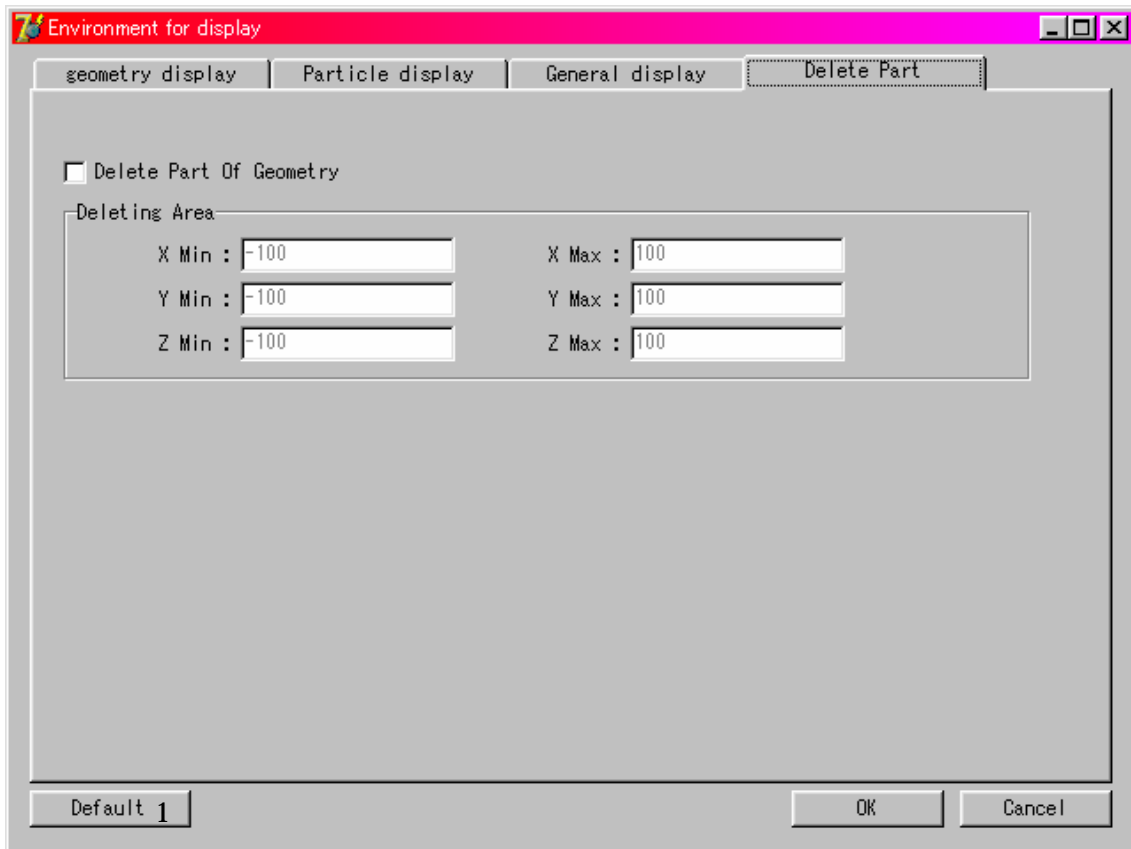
Environment for display

geometry display | Particle display | General display | Delete Part

Delete Part Of Geometry

Deleting Area

X Min : -100
X Max : 100
Y Min : -100
Y Max : 100
Z Min : -100
Z Max : 100

Default 1
OK
Cancel